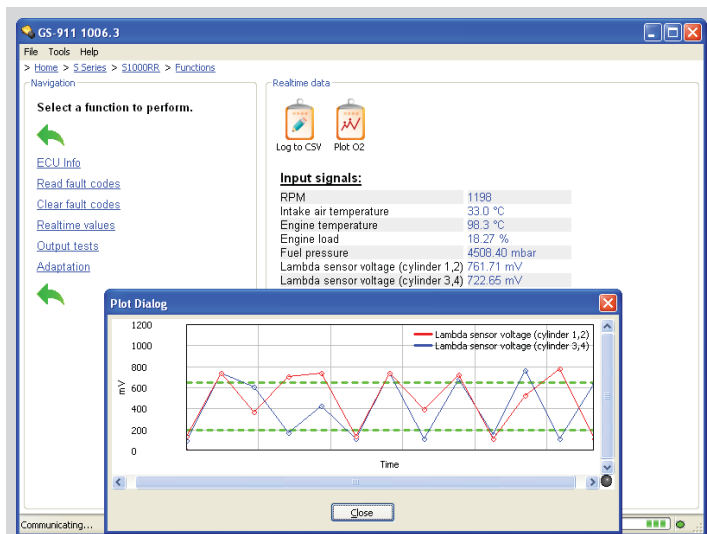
GS-911 1006.3

File Tools Help

> Home > S Series > S1000RR > Functions

Navigation

Select a function to perform.

ECU Info

Read fault codes

Clear fault codes

Realtime values

Output tests

Adaptation

Realtime data

Log to CSV

Plot O2

Input signals:

| | |
|---|---|
| RPM | 1198 |
| Intake air temperature | 33.0 °C |
| Engine temperature | 98.3 °C |
| Engine load | 18.27 % |
| Fuel pressure | 4508.40 mbar |
| Lambda sensor voltage (cylinder 1,2) | 761.71 mV |
| Lambda sensor voltage (cylinder 3,4) | 722.65 mV |

Plot Dialog

1200
1000
800
600
400
200
0

mV

Lambda sensor voltage (cylinder 1,2)
Lambda sensor voltage (cylinder 3,4)

Time

Close

Communicating...